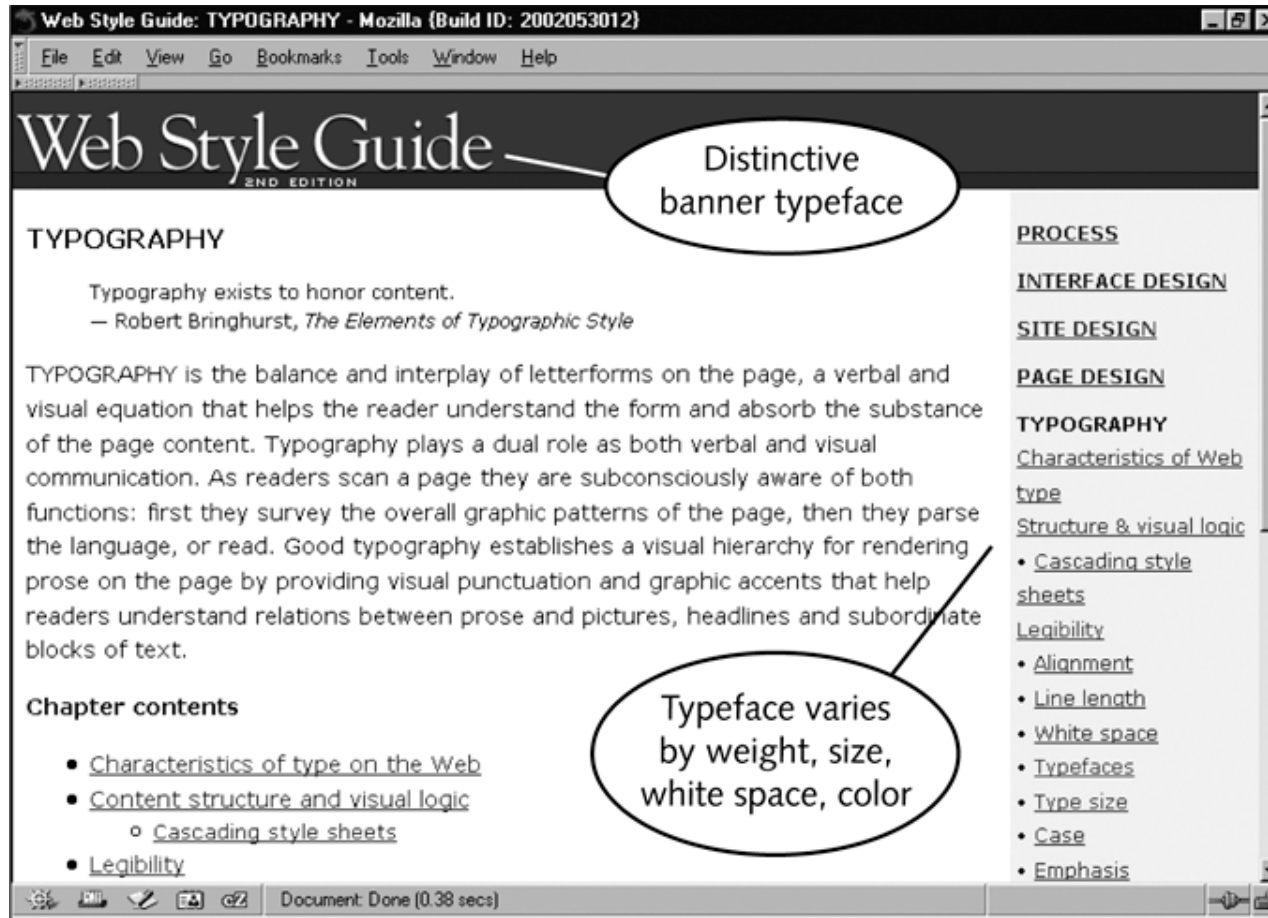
Web Style Guide: TYPOGRAPHY - Mozilla {Build ID: 2002053012}

File Edit View Go Bookmarks Tools Window Help

Web Style Guide
2ND EDITION

Distinctive banner typeface

TYPOGRAPHY

Typography exists to honor content.
— Robert Bringhurst, *The Elements of Typographic Style*

TYPOGRAPHY is the balance and interplay of letterforms on the page, a verbal and visual equation that helps the reader understand the form and absorb the substance of the page content. Typography plays a dual role as both verbal and visual communication. As readers scan a page they are subconsciously aware of both functions: first they survey the overall graphic patterns of the page, then they parse the language, or read. Good typography establishes a visual hierarchy for rendering prose on the page by providing visual punctuation and graphic accents that help readers understand relations between prose and pictures, headlines and subordinate blocks of text.

Chapter contents

- Characteristics of type on the Web
- Content structure and visual logic
  - Cascading style sheets
- Legibility

Typeface varies by weight, size, white space, color

PROCESS

INTERFACE DESIGN

SITE DESIGN

PAGE DESIGN

TYPOGRAPHY
Characteristics of Web type
Structure & visual logic
• Cascading style sheets
Legibility
• Alignment
• Line length
• White space
• Typefaces
• Type size
• Case
• Emphasis

Document: Done (0.38 secs)